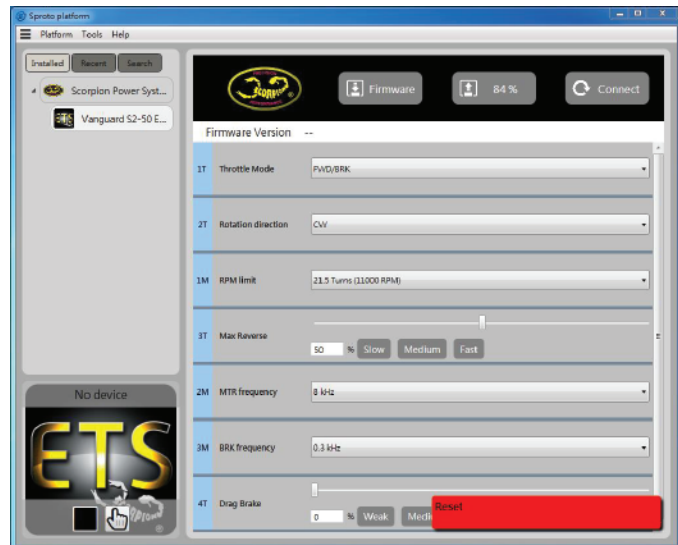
Sproto platform

Platform Tools Help

Installed Recent Search

Scorpion Power Syst...

Vanguard S2-50 E...

No device

ETS

Firmware

84 %

Connect

Firmware Version --

1T Throttle Mode FWD/BRK

2T Rotation direction CW

1M RPM limit 21.5 Turns (11000 RPM)

3T Max Reverse 50 % Slow Medium Fast

2M MTR frequency 8 kHz

3M BRK frequency 0.3 kHz

4T Drag Brake 0 % Weak Medi

Reset